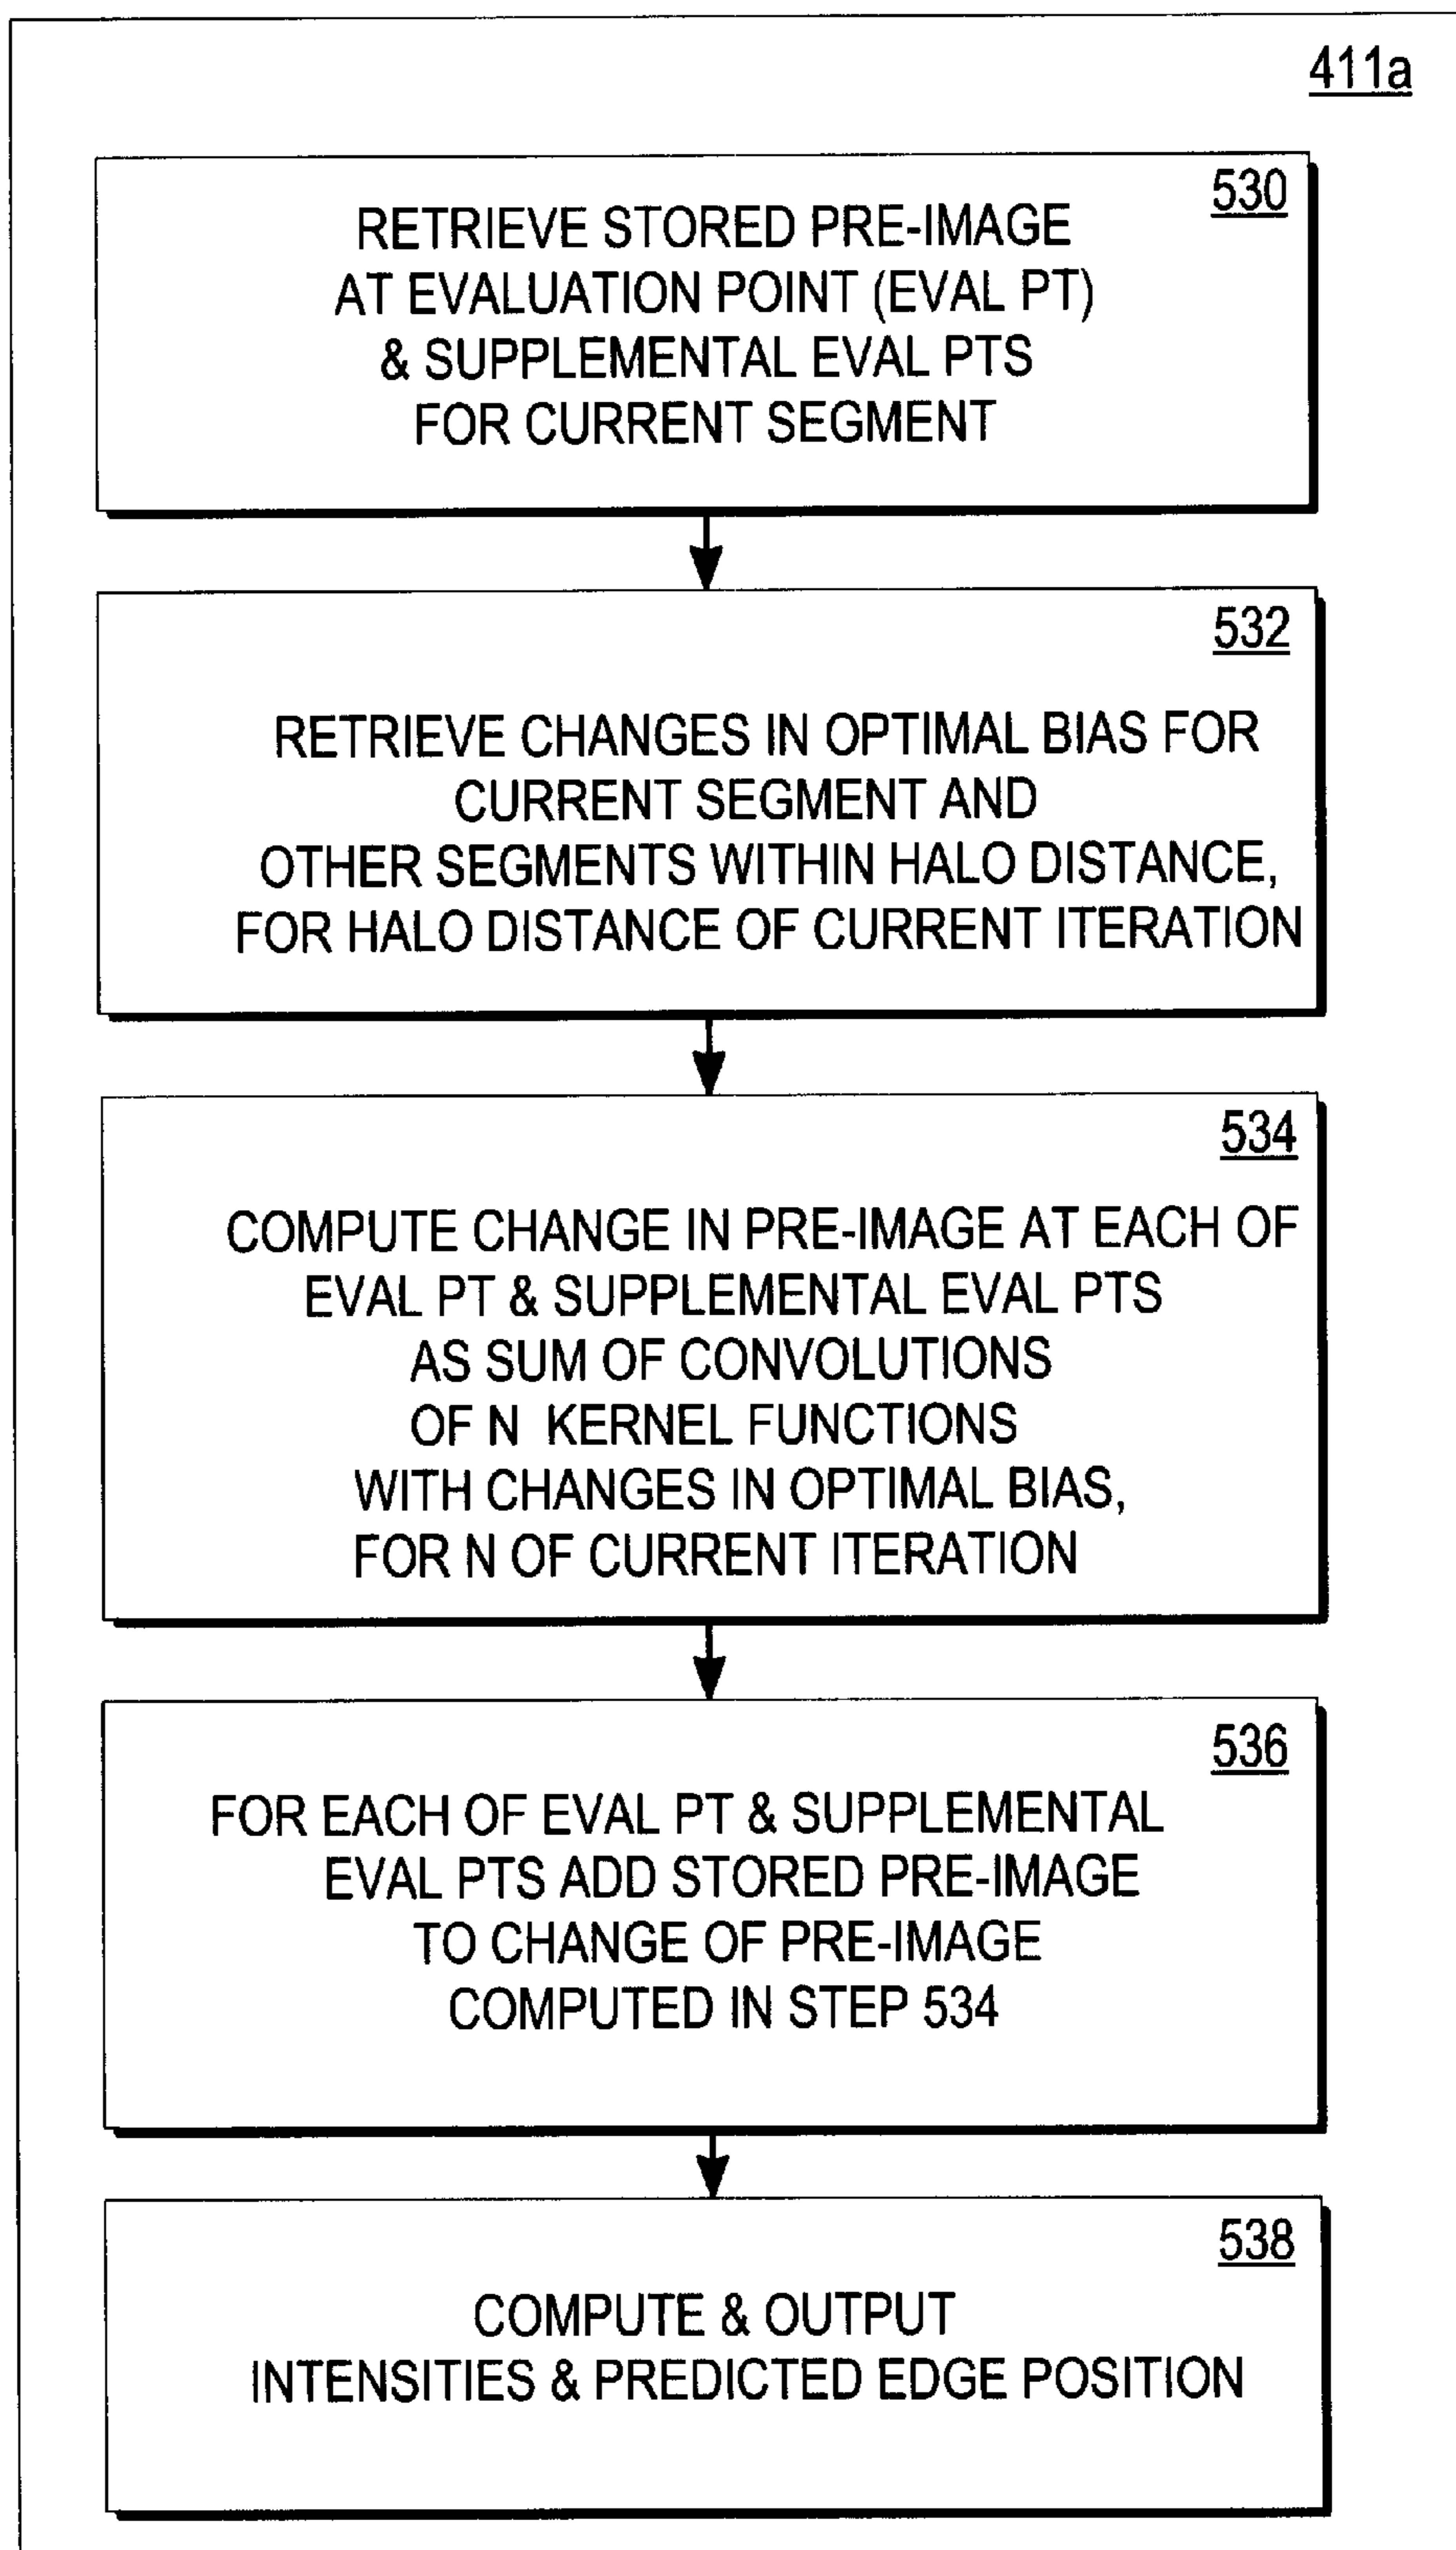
411a

530

RETRIEVE STORED PRE-IMAGE AT EVALUATION POINT (EVAL PT) & SUPPLEMENTAL EVAL PTS FOR CURRENT SEGMENT

532

RETRIEVE CHANGES IN OPTIMAL BIAS FOR CURRENT SEGMENT AND OTHER SEGMENTS WITHIN HALO DISTANCE, FOR HALO DISTANCE OF CURRENT ITERATION

534

COMPUTE CHANGE IN PRE-IMAGE AT EACH OF EVAL PT & SUPPLEMENTAL EVAL PTS AS SUM OF CONVOLUTIONS OF N KERNEL FUNCTIONS WITH CHANGES IN OPTIMAL BIAS, FOR N OF CURRENT ITERATION

536

FOR EACH OF EVAL PT & SUPPLEMENTAL EVAL PTS ADD STORED PRE-IMAGE TO CHANGE OF PRE-IMAGE COMPUTED IN STEP 534

538

COMPUTE & OUTPUT INTENSITIES & PREDICTED EDGE POSITION